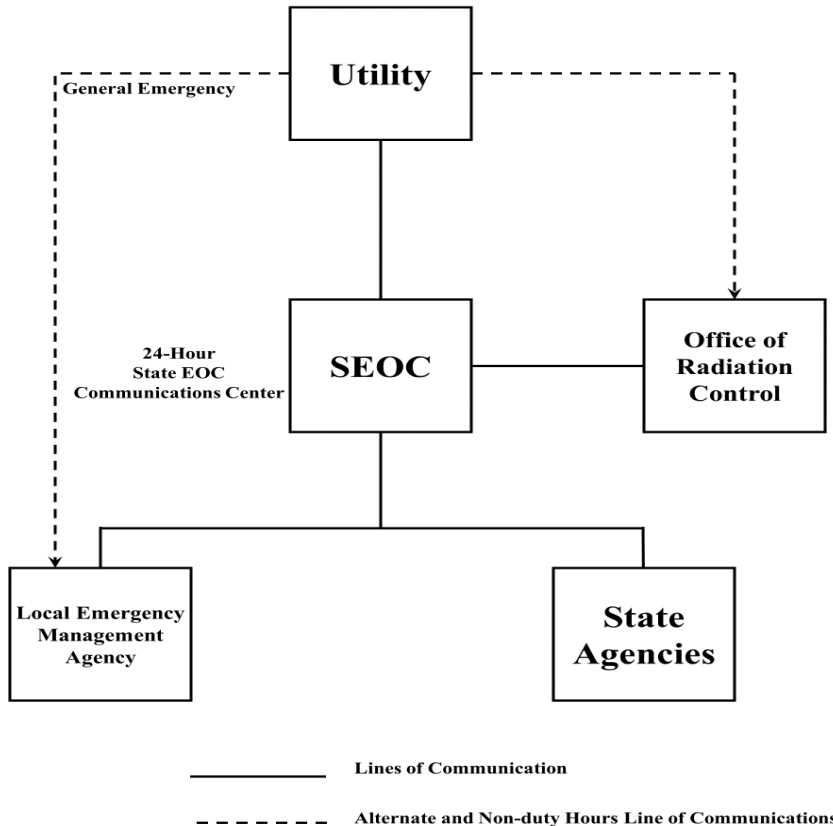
Utility

General Emergency

24-Hour
State EOC
Communications Center

SEOC

Office of
Radiation
Control

Local Emergency
Management
Agency

State
Agencies

Lines of Communication

Alternate and Non-duty Hours Line of Communications